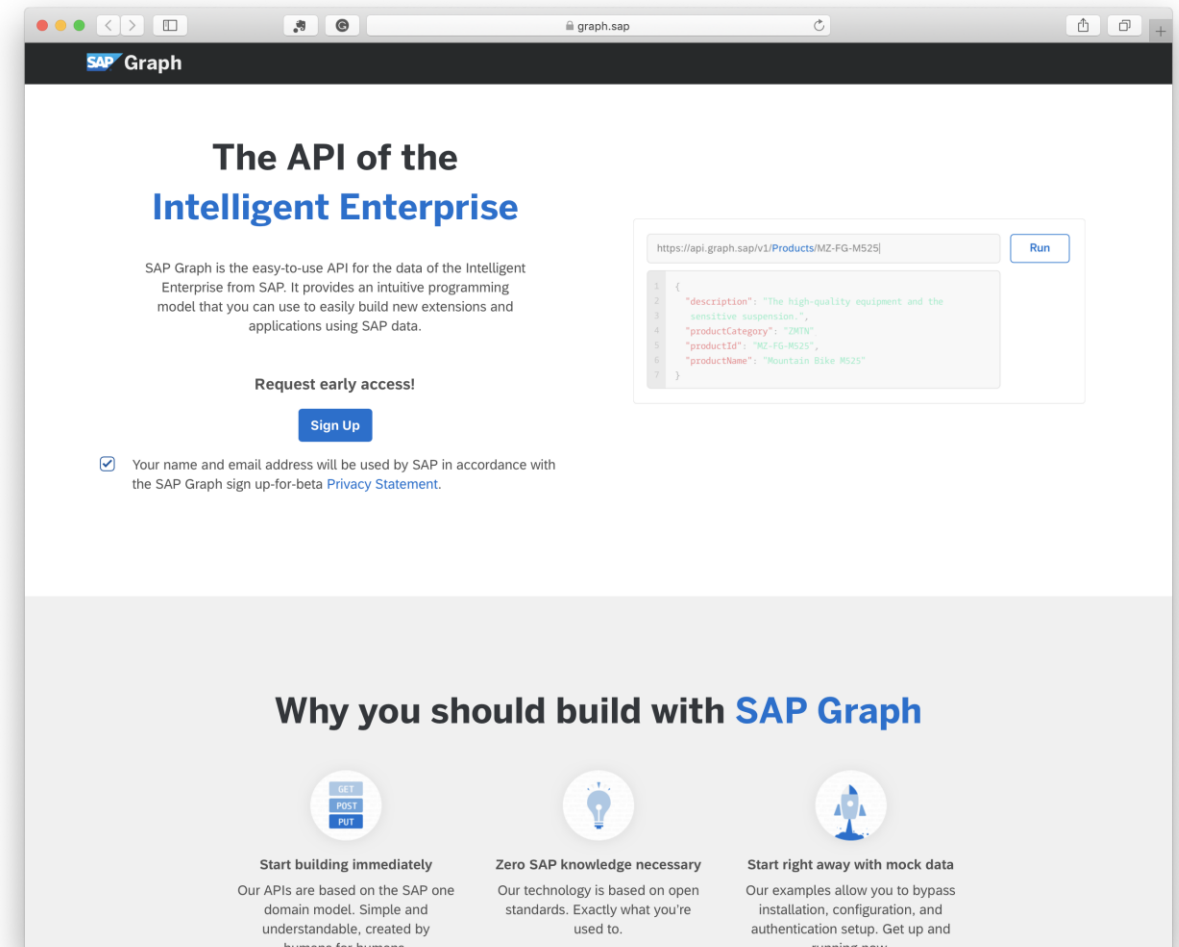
graph.sap

SAP Graph

The API of the Intelligent Enterprise

SAP Graph is the easy-to-use API for the data of the Intelligent Enterprise from SAP. It provides an intuitive programming model that you can use to easily build new extensions and applications using SAP data.

Request early access!

Sign Up

Your name and email address will be used by SAP in accordance with the SAP Graph sign up-for-beta Privacy Statement.

https://api.graph.sap/v1/Products/MZ-FG-M525

Run

1 {
2 "description": "The high-quality equipment and the
3 sensitive suspension.",
4 "productCategory": "ZMTN"
5 "productId": "MZ-FG-M525",
6 "productName": "Mountain Bike M525"
7 }

Why you should build with SAP Graph

GET
POST
PUT

Start building immediately

Our APIs are based on the SAP one domain model. Simple and understandable, created by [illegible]

Zero SAP knowledge necessary

Our technology is based on open standards. Exactly what you're used to.

Start right away with mock data

Our examples allow you to bypass installation, configuration, and authentication setup. Get up and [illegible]